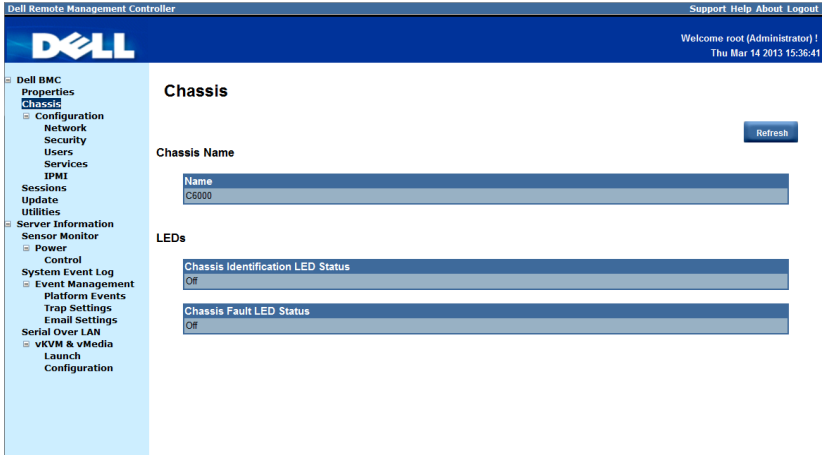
Dell Remote Management Controller

Support Help About Logout

DELL

Welcome root (Administrator) !
Thu Mar 14 2013 15:36:41

⊟ Dell BMC
Properties
Chassis
⊟ Configuration
Network
Security
Users
Services
IPMI
Sessions
Update
Utilities
⊟ Server Information
Sensor Monitor
⊟ Power
Control
System Event Log
⊟ Event Management
Platform Events
Trap Settings
Email Settings
Serial Over LAN
⊟ vKVM & vMedia
Launch
Configuration

Chassis

Refresh

Chassis Name

| Name |
|---|
| C6000 |

LEDs

| Chassis Identification LED Status |
|---|
| Off |

| Chassis Fault LED Status |
|---|
| Off |